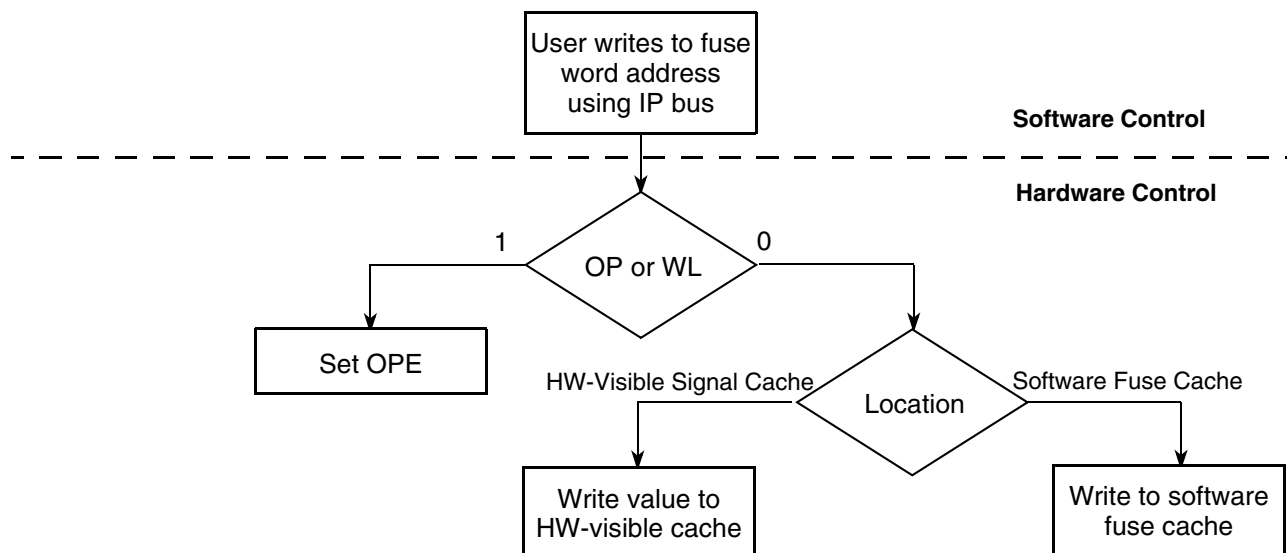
User writes to fuse word address using IP bus

Software Control

Hardware Control

1

OP or WL

0

Set OPE

HW-Visible Signal Cache

Location

Software Fuse Cache

Write value to HW-visible cache

Write to software fuse cache